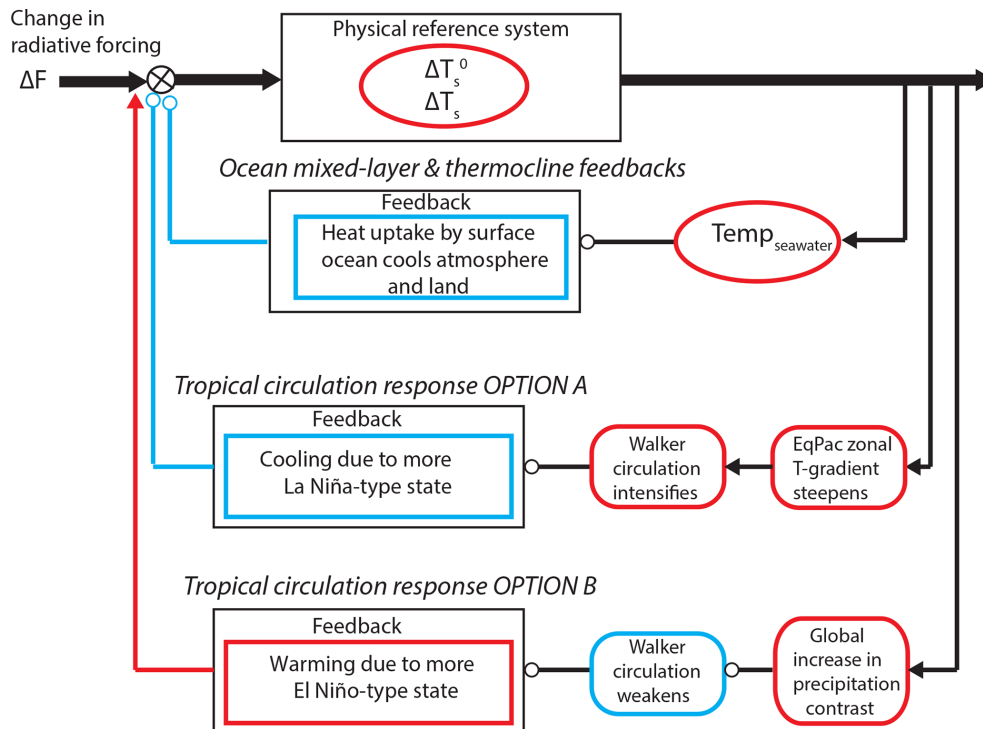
Change in radiative forcing

ΔF

Physical reference system

$\Delta T_s^0$
$\Delta T_s$

Ocean mixed-layer & thermocline feedbacks

Feedback

Heat uptake by surface ocean cools atmosphere and land

$Temp_{seawater}$

Tropical circulation response OPTION A

Feedback

Cooling due to more La Niña-type state

Walker circulation intensifies

EqPac zonal T-gradient steepens

Tropical circulation response OPTION B

Feedback

Warming due to more El Niño-type state

Walker circulation weakens

Global increase in precipitation contrast